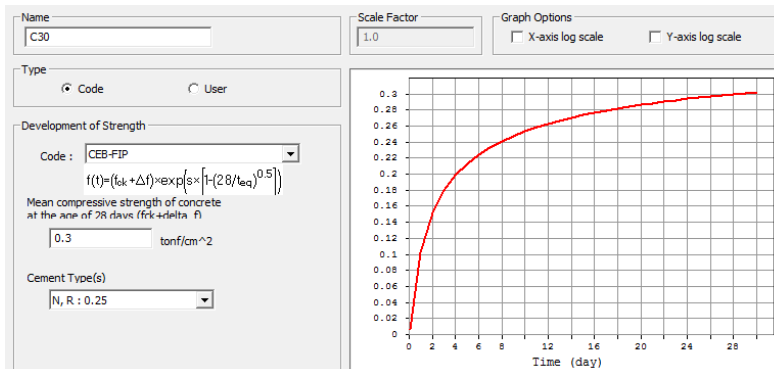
Name
C30

Scale Factor
1.0

Graph Options
X-axis log scale
Y-axis log scale

Type
Code
User

Development of Strength
Code : CEB-FIP
$f(t)=(f_{ck}+\Delta f)\times \exp\left(s\times\left[1-(28/t_{eq})^{0.5}\right]\right)$
Mean compressive strength of concrete at the age of 28 days (fck+delta_f)
0.3 tonf/cm^2

Cement Type(s)
N, R : 0.25

0.3
0.28
0.26
0.24
0.22
0.2
0.18
0.16
0.14
0.12
0.1
0.08
0.06
0.04
0.02
0
0 2 4 6 8 12 16 20 24 28
Time (day)